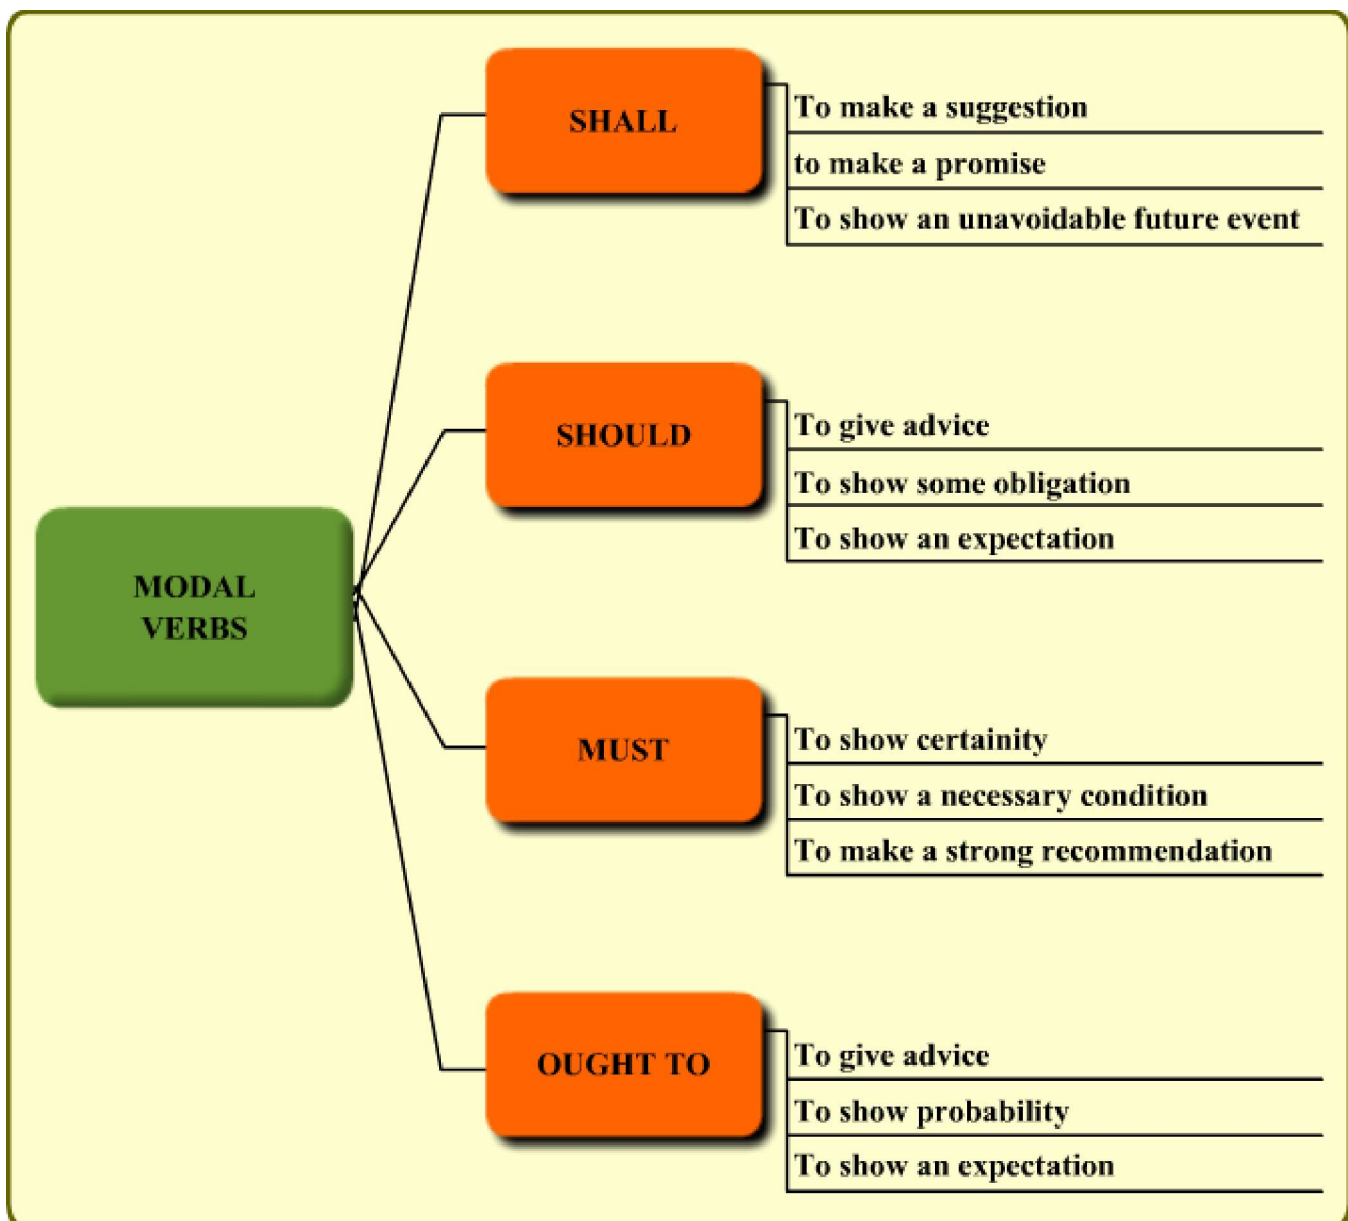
MODAL VERBS

SHALL

To make a suggestion

to make a promise

To show an unavoidable future event

SHOULD

To give advice

To show some obligation

To show an expectation

MUST

To show certainity

To show a necessary condition

To make a strong recommendation

OUGHT TO

To give advice

To show probability

To show an expectation